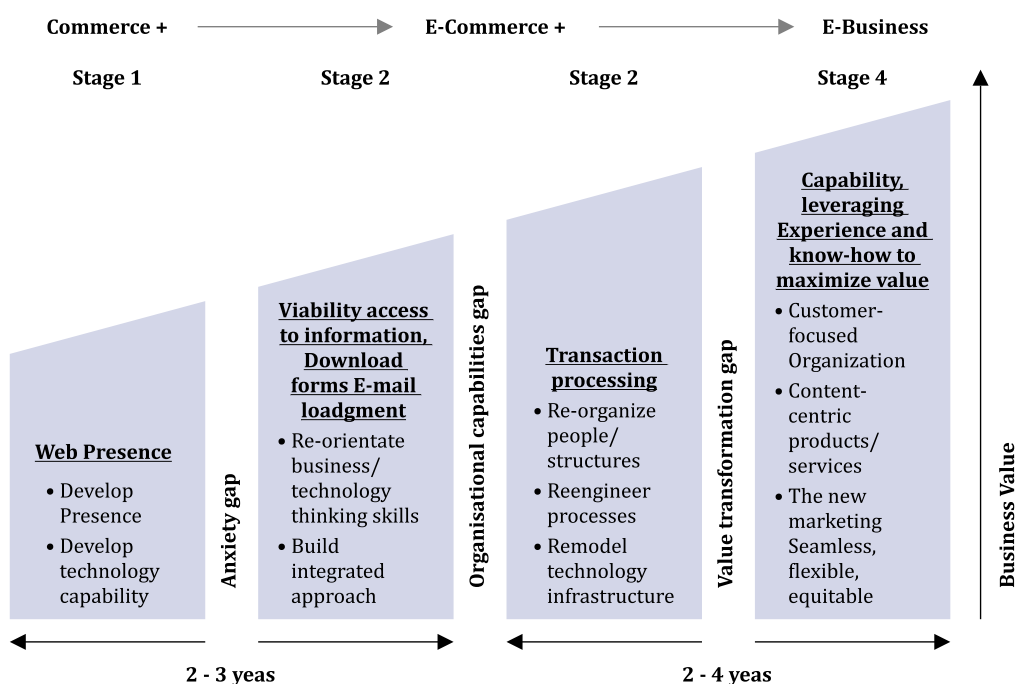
Commerce + E-Commerce + E-Business

Stage 1

Web Presence

- Develop Presence
- Develop technology capability

Anxiety gap

Stage 2

Viability access to information, Download forms E-mail loadgment

- Re-orientate business/ technology thinking skills
- Build integrated approach

Organisational capabilities gap

Stage 2

Transaction processing

- Re-organize people/ structures
- Reengineer processes
- Remodel technology infrastructure

Value transformation gap

Stage 4

Capability, leveraging Experience and know-how to maximize value

- Customer-focused Organization
- Content-centric products/ services
- The new marketing Seamless, flexible, equitable

Business Value

2 - 3 yeas

2 - 4 yeas